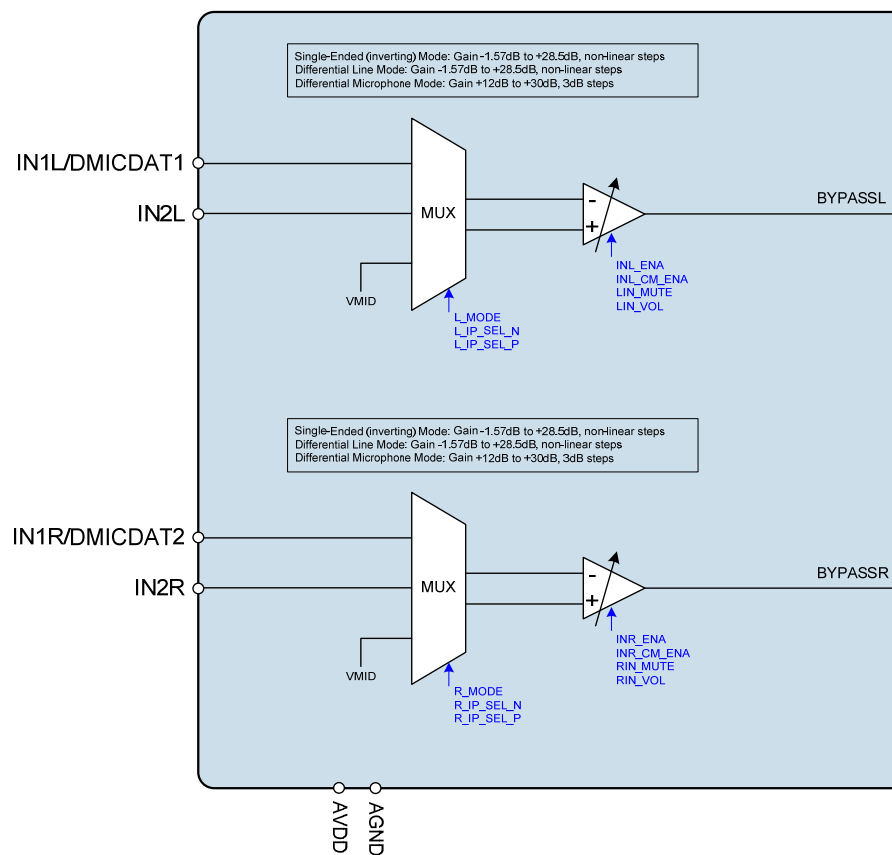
Single-Ended (inverting) Mode: Gain -1.57dB to +28.5dB, non-linear steps
Differential Line Mode: Gain -1.57dB to +28.5dB, non-linear steps
Differential Microphone Mode: Gain +12dB to +30dB, 3dB steps

IN1L/DMICDAT1
IN2L
MUX
VMID
-
+
BYPASSL
L_MODE
L_IP_SEL_N
L_IP_SEL_P
INL_ENA
INL_CM_ENA
LIN_MUTE
LIN_VOL

Single-Ended (inverting) Mode: Gain -1.57dB to +28.5dB, non-linear steps
Differential Line Mode: Gain -1.57dB to +28.5dB, non-linear steps
Differential Microphone Mode: Gain +12dB to +30dB, 3dB steps

IN1R/DMICDAT2
IN2R
MUX
VMID
-
+
BYPASSR
R_MODE
R_IP_SEL_N
R_IP_SEL_P
INR_ENA
INR_CM_ENA
RIN_MUTE
RIN_VOL

AVDD
AGND